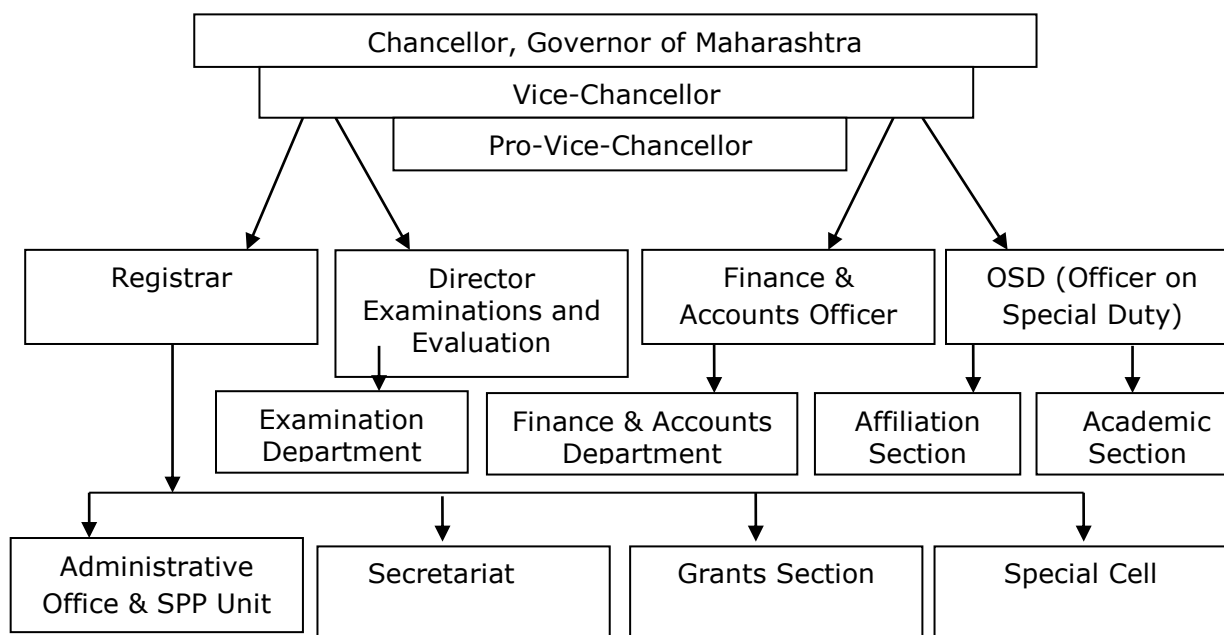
Chancellor, Governor of Maharashtra

Vice-Chancellor

Pro-Vice-Chancellor

Registrar

Director Examinations and Evaluation

Finance & Accounts Officer

OSD (Officer on Special Duty)

Examination Department

Finance & Accounts Department

Affiliation Section

Academic Section

Administrative Office & SPP Unit

Secretariat

Grants Section

Special Cell